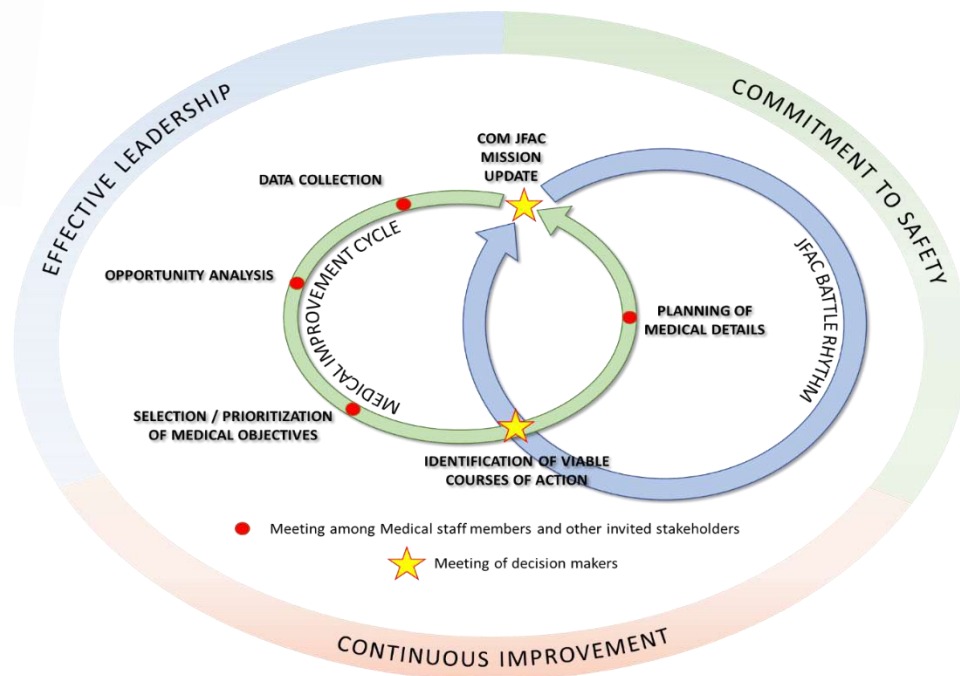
EFFECTIVE LEADERSHIP

COMMITMENT TO SAFETY

COM JFAC MISSION UPDATE

DATA COLLECTION

MEDICAL IMPROVEMENT CYCLE

JFAC BATTLE RHYTHM

OPPORTUNITY ANALYSIS

PLANNING OF MEDICAL DETAILS

SELECTION / PRIORITIZATION OF MEDICAL OBJECTIVES

IDENTIFICATION OF VIABLE COURSES OF ACTION

Meeting among Medical staff members and other invited stakeholders

Meeting of decision makers

CONTINUOUS IMPROVEMENT